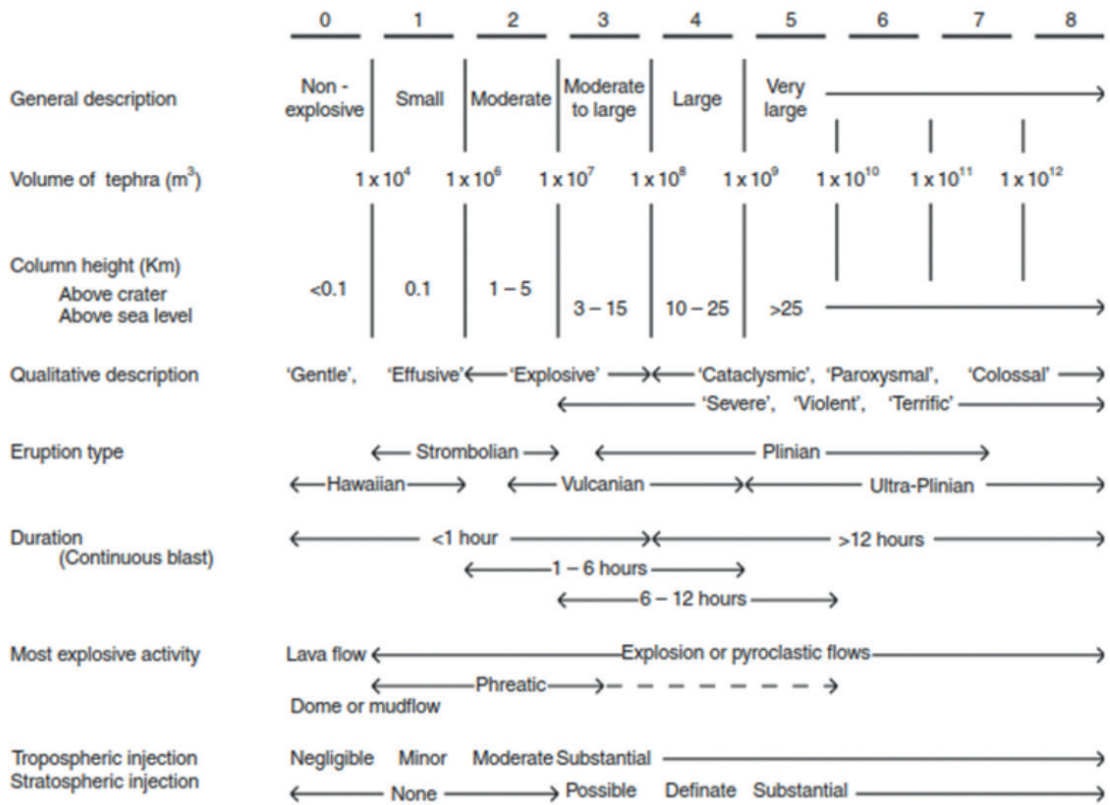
0 1 2 3 4 5 6 7 8

General description
Non - explosive | Small | Moderate | Moderate to large | Large | Very large

Volume of tephra (m$^3$)
$1 \times 10^4$ $1 \times 10^6$ $1 \times 10^7$ $1 \times 10^8$ $1 \times 10^9$ $1 \times 10^{10}$ $1 \times 10^{11}$ $1 \times 10^{12}$

Column height (Km)
Above crater
Above sea level
<0.1 0.1 1 – 5 3 – 15 10 – 25 >25

Qualitative description
'Gentle', 'Effusive' 'Explosive' 'Cataclysmic', 'Paroxysmal', 'Colossal'
'Severe', 'Violent', 'Terrific'

Eruption type
Strombolian Plinian
Hawaiian Vulcanian Ultra-Plinian

Duration
(Continuous blast)
<1 hour >12 hours
1 – 6 hours
6 – 12 hours

Most explosive activity
Lava flow Explosion or pyroclastic flows
Phreatic
Dome or mudflow

Tropospheric injection
Stratospheric injection
Negligible Minor Moderate Substantial
None Possible Definate Substantial